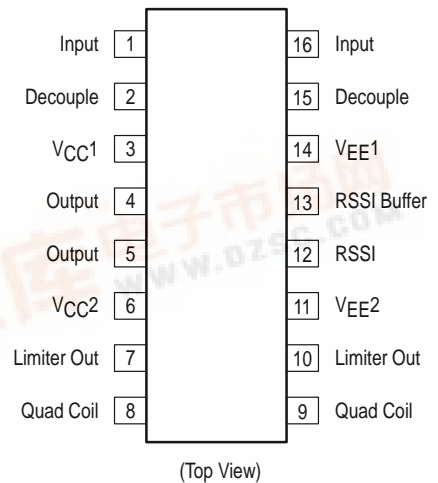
Input 1
Decouple 2
$V_{CC}1$ 3
Output 4
Output 5
$V_{CC}2$ 6
Limiter Out 7
Quad Coil 8

16 Input
15 Decouple
14 $V_{EE}1$
13 RSSI Buffer
12 RSSI
11 $V_{EE}2$
10 Limiter Out
9 Quad Coil

www.dzsc.com

(Top View)